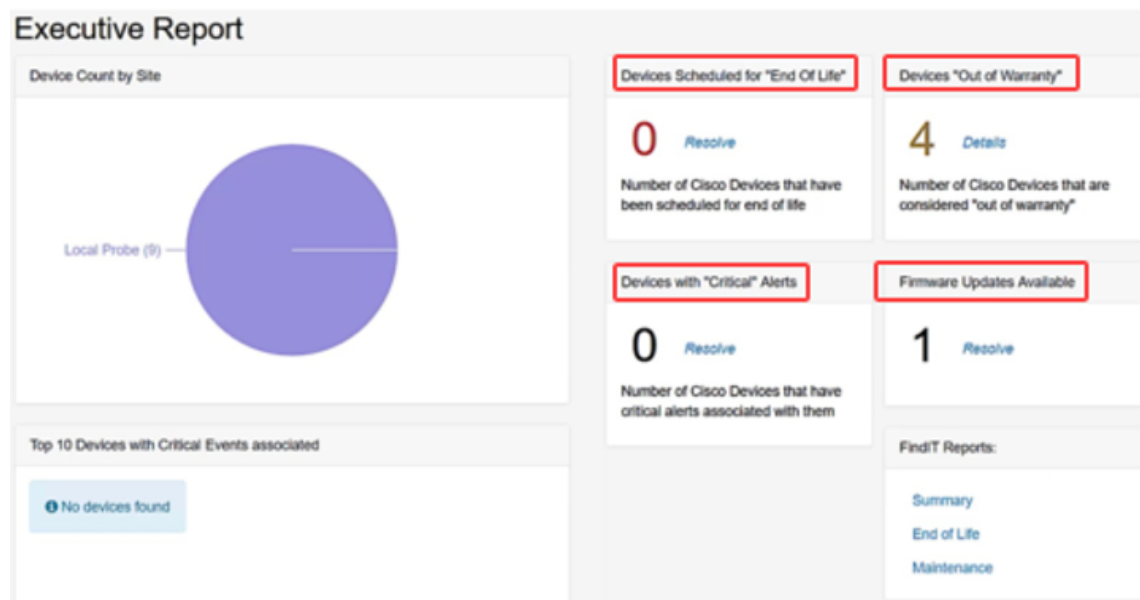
Executive Report

Device Count by Site

Local Probe (9)

Devices Scheduled for "End Of Life"

0 Resolve

Number of Cisco Devices that have been scheduled for end of life

Devices "Out of Warranty"

4 Details

Number of Cisco Devices that are considered "out of warranty"

Devices with "Critical" Alerts

0 Resolve

Number of Cisco Devices that have critical alerts associated with them

Firmware Updates Available

1 Resolve

Top 10 Devices with Critical Events associated

No devices found

FindIT Reports:

Summary

End of Life

Maintenance